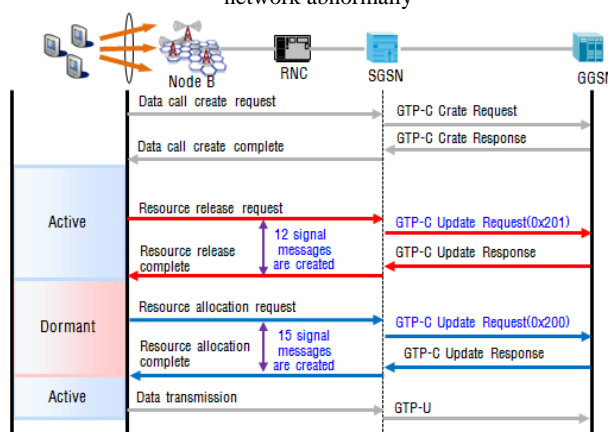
network abnormally

Node B
RNC
SGSN
GGSN

Data call create request
GTP-C Crate Request
GTP-C Crate Response
Data call create complete

Active
Resource release request
GTP-C Update Request(0x201)
12 signal messages are created
Resource release complete
GTP-C Update Response

Dormant
Resource allocation request
GTP-C Update Request(0x200)
15 signal messages are created
Resource allocation complete
GTP-C Update Response

Active
Data transmission
GTP-U